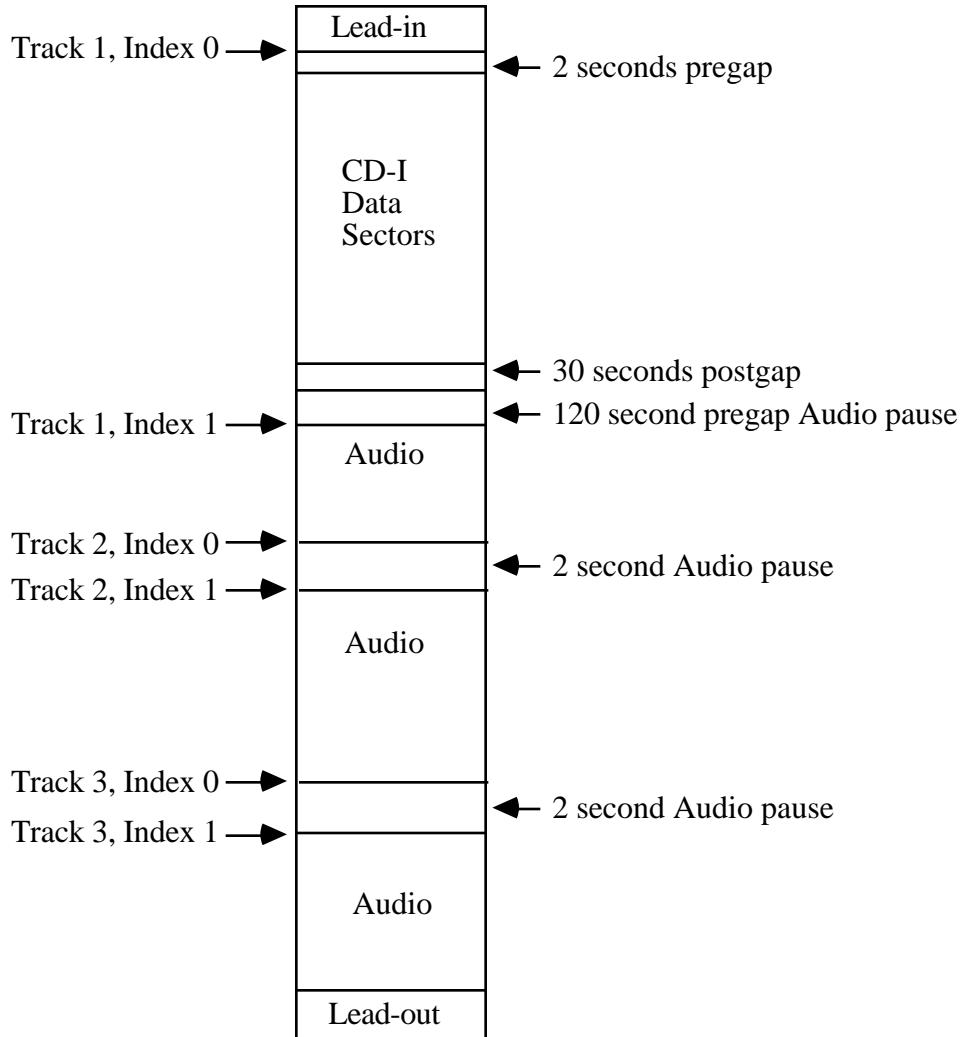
Lead-in

Track 1, Index 0

2 seconds pregap

CD-I
Data
Sectors

30 seconds postgap

120 second pregap Audio pause

Track 1, Index 1

Audio

Track 2, Index 0

2 second Audio pause

Track 2, Index 1

Audio

Track 3, Index 0

2 second Audio pause

Track 3, Index 1

Audio

Lead-out